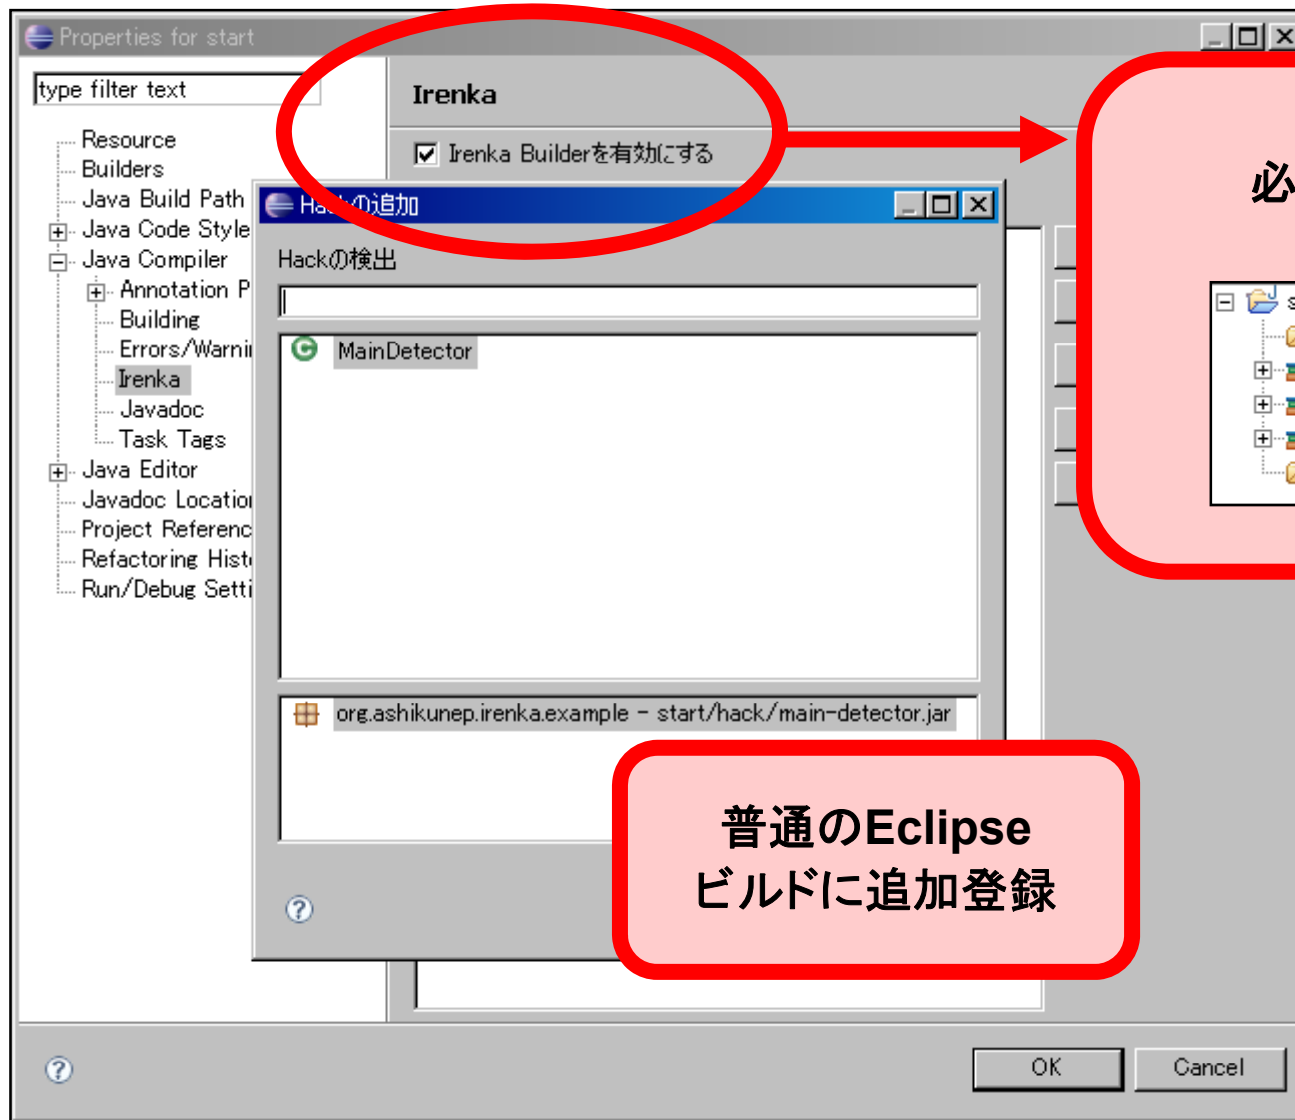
Properties for start

type filter text

Resource
Builders
Java Build Path
Java Code Style
Java Compiler
Annotation P
Building
Errors/Warni
Irenka
Javadoc
Task Tags
Java Editor
Javadoc Locatio
Project Referenc
Refactoring Hist
Run/Debug Setti

Irenka

Irenka Builderを有効にする

Ha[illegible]の追加

Hackの検出

MainDetector

org.ashikunep.irenka.example - start/hack/main-detector.jar

必

s

普通のEclipse
ビルドに追加登録

OK
Cancel